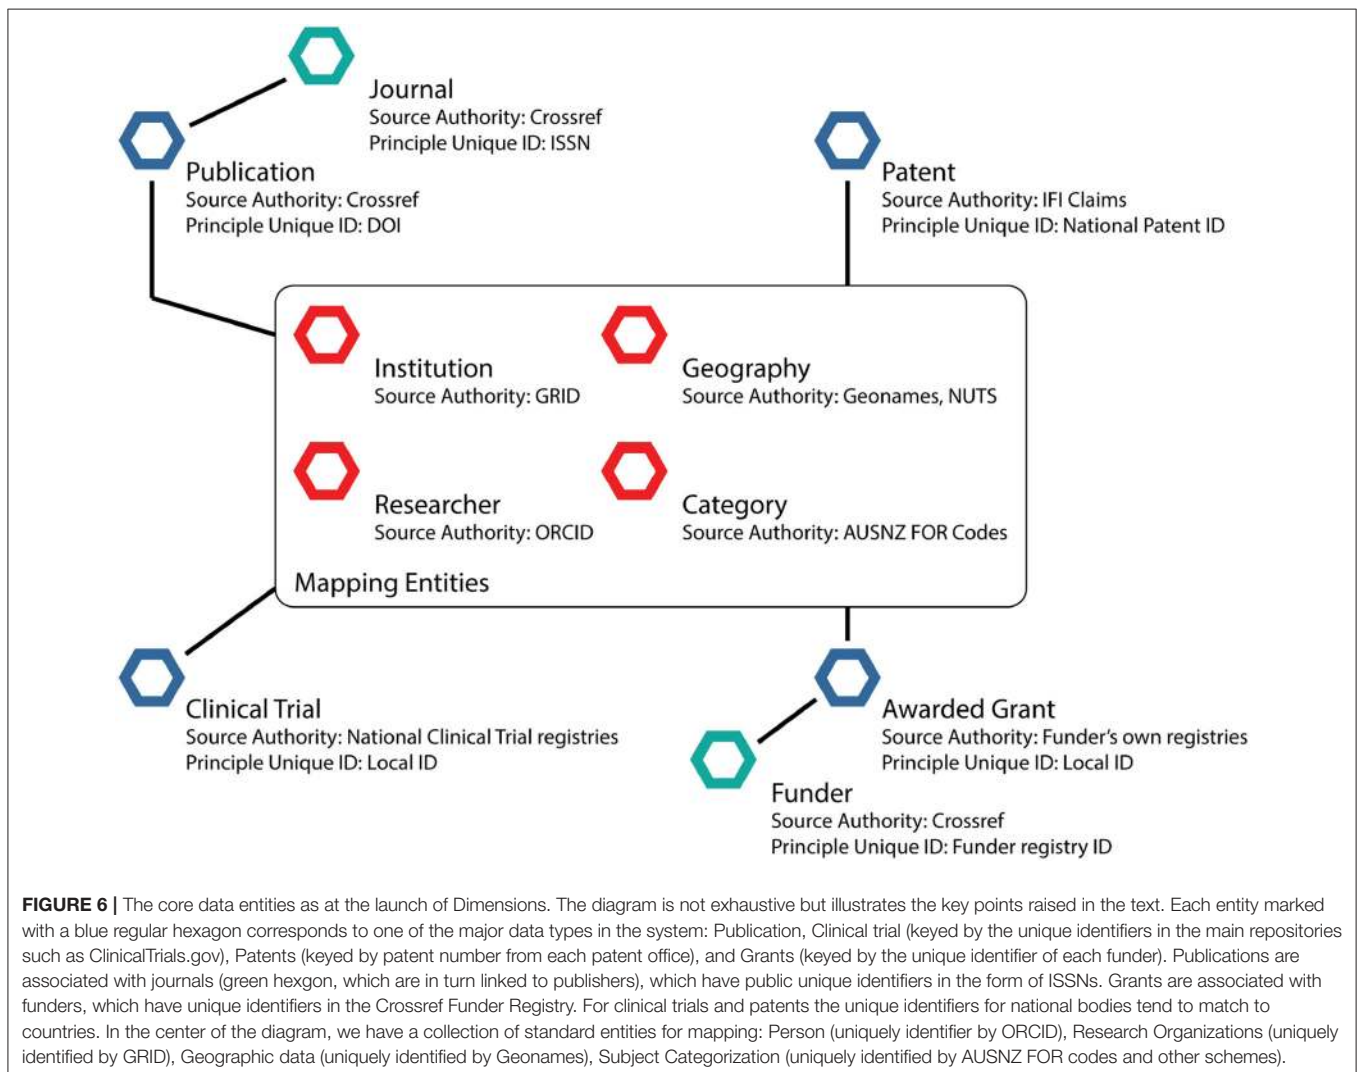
Journal
Source Authority: Crossref
Principle Unique ID: ISSN

Publication
Source Authority: Crossref
Principle Unique ID: DOI

Patent
Source Authority: IFI Claims
Principle Unique ID: National Patent ID

Institution
Source Authority: GRID

Geography
Source Authority: Geonames, NUTS

Researcher
Source Authority: ORCID

Category
Source Authority: AUSNZ FOR Codes

Mapping Entities

Clinical Trial
Source Authority: National Clinical Trial registries
Principle Unique ID: Local ID

Awarded Grant
Source Authority: Funder's own registries
Principle Unique ID: Local ID

Funder
Source Authority: Crossref
Principle Unique ID: Funder registry ID

**FIGURE 6 |** The core data entities as at the launch of Dimensions. The diagram is not exhaustive but illustrates the key points raised in the text. Each entity marked with a blue regular hexagon corresponds to one of the major data types in the system: Publication, Clinical trial (keyed by the unique identifiers in the main repositories such as ClinicalTrials.gov), Patents (keyed by patent number from each patent office), and Grants (keyed by the unique identifier of each funder). Publications are associated with journals (green hexgon, which are in turn linked to publishers), which have public unique identifiers in the form of ISSNs. Grants are associated with funders, which have unique identifiers in the Crossref Funder Registry. For clinical trials and patents the unique identifiers for national bodies tend to match to countries. In the center of the diagram, we have a collection of standard entities for mapping: Person (uniquely identifier by ORCID), Research Organizations (uniquely identified by GRID), Geographic data (uniquely identified by Geonames), Subject Categorization (uniquely identified by AUSNZ FOR codes and other schemes).